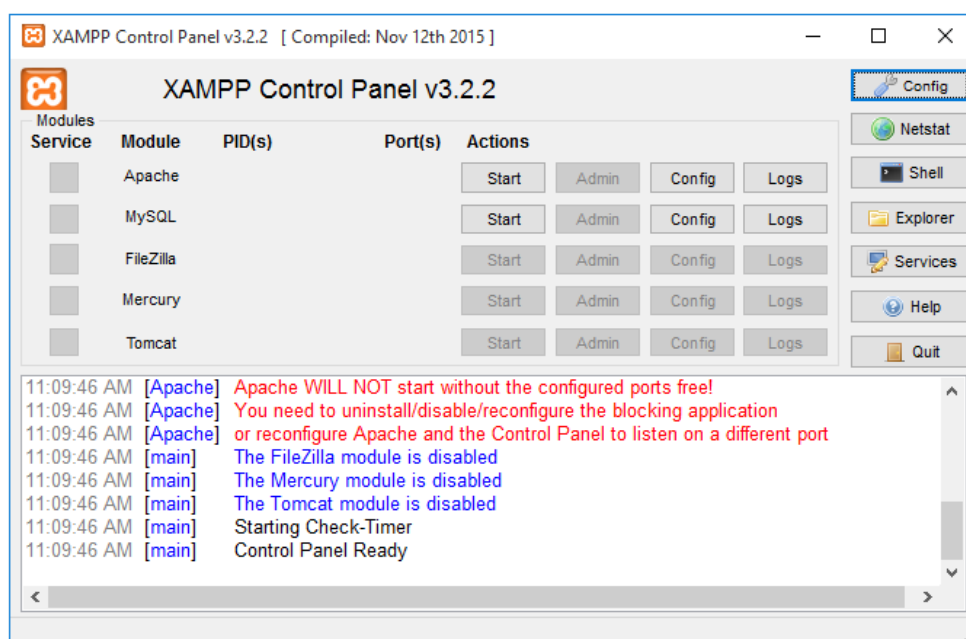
XAMPP Control Panel v3.2.2 [ Compiled: Nov 12th 2015 ]

XAMPP Control Panel v3.2.2

Config
Netstat
Shell
Explorer
Services
Help
Quit

Modules
| Service | Module | PID(s) | Port(s) | Actions | | | |
|---|---|---|---|---|---|---|---|
| | Apache | | | Start | Admin | Config | Logs |
| | MySQL | | | Start | Admin | Config | Logs |
| | FileZilla | | | Start | Admin | Config | Logs |
| | Mercury | | | Start | Admin | Config | Logs |
| | Tomcat | | | Start | Admin | Config | Logs |

11:09:46 AM [Apache] Apache WILL NOT start without the configured ports free!
11:09:46 AM [Apache] You need to uninstall/disable/reconfigure the blocking application
11:09:46 AM [Apache] or reconfigure Apache and the Control Panel to listen on a different port
11:09:46 AM [main] The FileZilla module is disabled
11:09:46 AM [main] The Mercury module is disabled
11:09:46 AM [main] The Tomcat module is disabled
11:09:46 AM [main] Starting Check-Timer
11:09:46 AM [main] Control Panel Ready